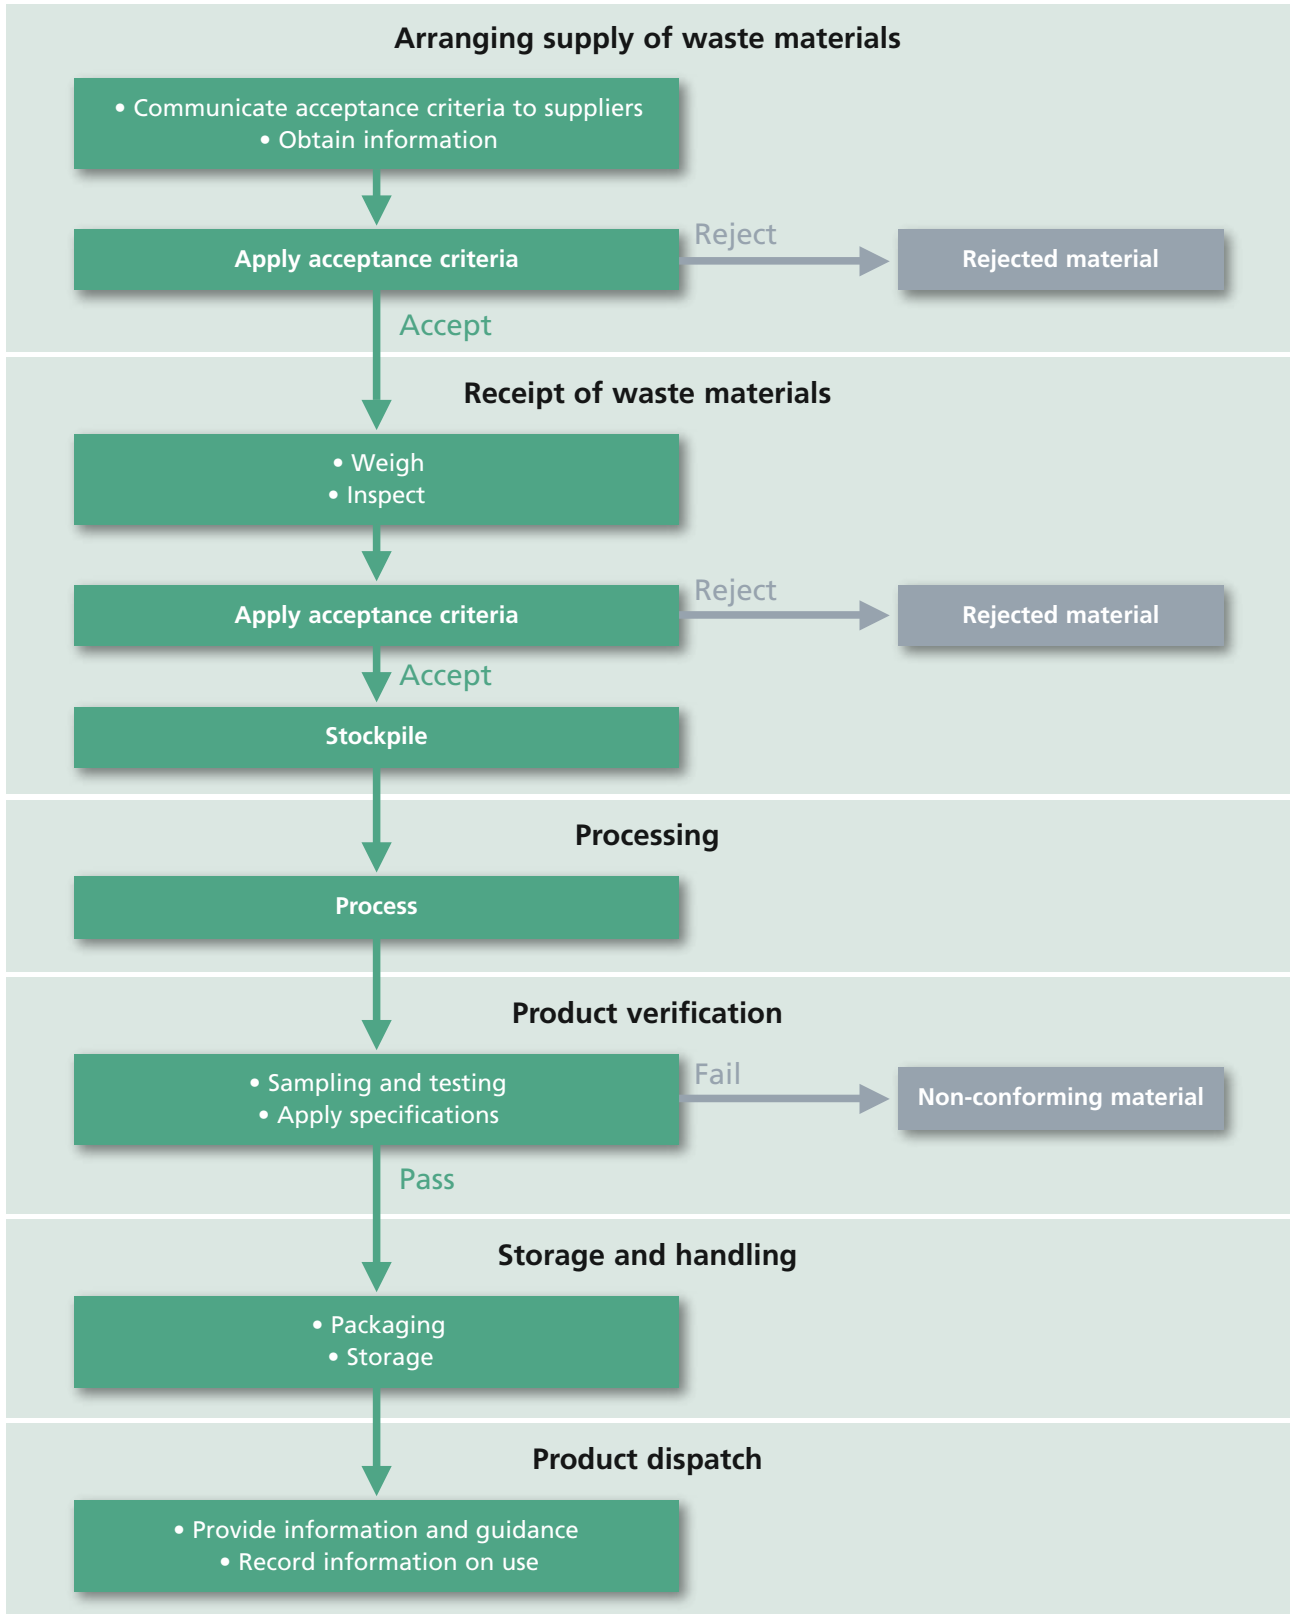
Arranging supply of waste materials

• Communicate acceptance criteria to suppliers
• Obtain information

Apply acceptance criteria

Reject

Rejected material

Accept

Receipt of waste materials

• Weigh
• Inspect

Apply acceptance criteria

Reject

Rejected material

Accept

Stockpile

Processing

Process

Product verification

• Sampling and testing
• Apply specifications

Fail

Non-conforming material

Pass

Storage and handling

• Packaging
• Storage

Product dispatch

• Provide information and guidance
• Record information on use